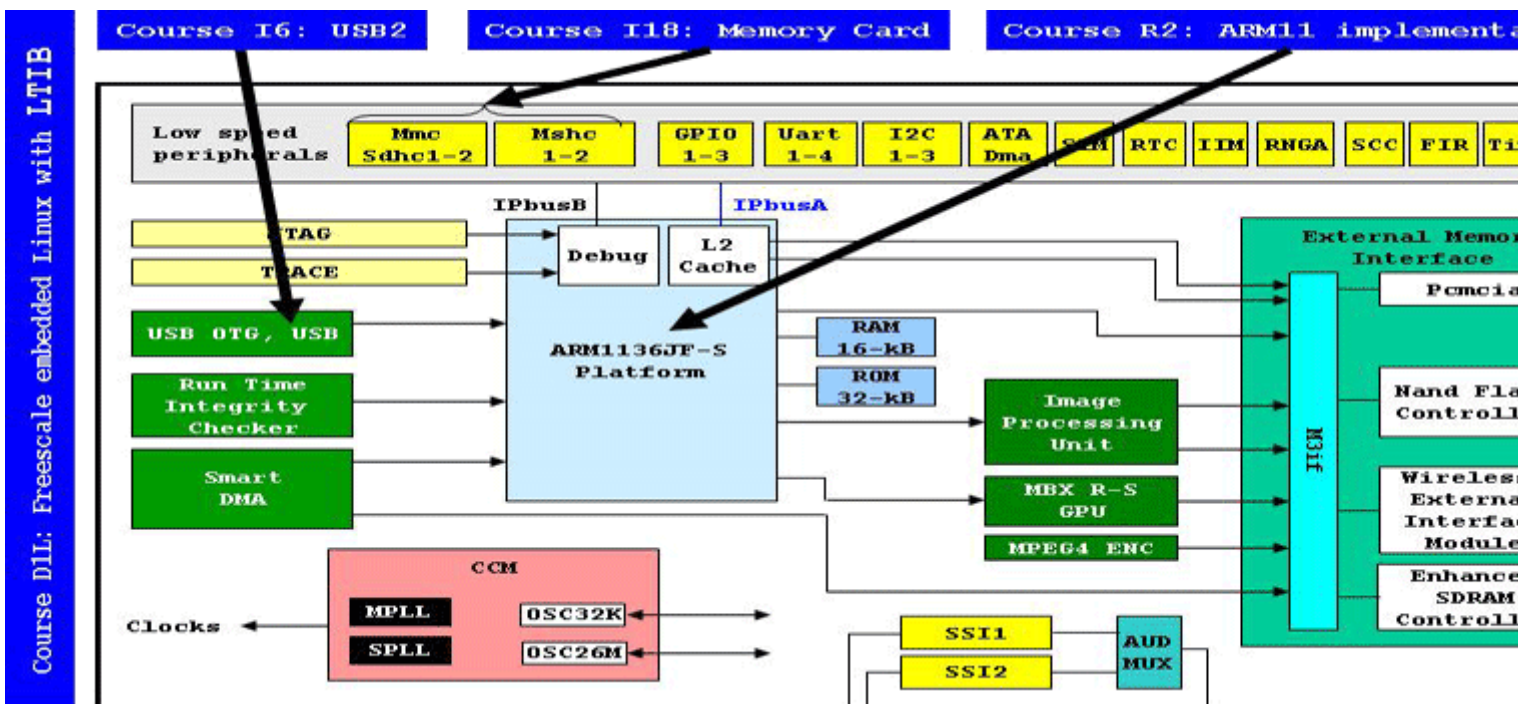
Course D1L: Freescale embedded Linux with LTIB

Course I6: USB2

Course I18: Memory Card

Course R2: ARM11 implementa

Low speed peripherals

Mmc Sdhc1-2

Mshc 1-2

GPIO 1-3

Uart 1-4

I2C 1-3

ATA Dma

S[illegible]M

RTC

IIM

RNGA

SCC

FIR

Ti

IPbusB

IPbusA

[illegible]TAG

TRACE

Debug

L2 Cache

USB OTG, USB

ARM1136JF-S Platform

RAM 16-kB

ROM 32-kB

Run Time Integrity Checker

Smart DMA

Image Processing Unit

MBX R-S GPU

MPEG4 ENC

External Memor Interface

Pcmcia

M3if

Nand Fla Controll

Wireless Externa Interfac Module

Enhance SDRAM Controll

CCM

MPLL

SPLL

OSC32K

OSC26M

Clocks

SSI1

SSI2

AUD MUX